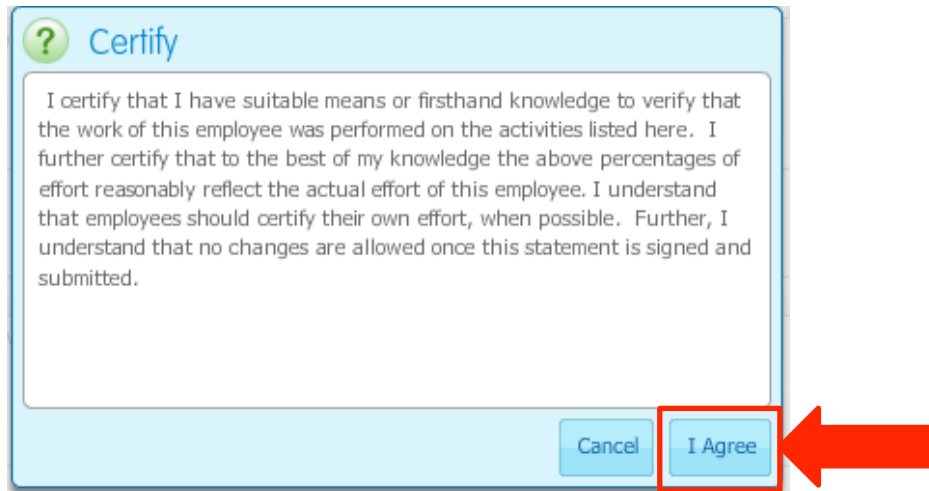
? Certify

I certify that I have suitable means or firsthand knowledge to verify that the work of this employee was performed on the activities listed here. I further certify that to the best of my knowledge the above percentages of effort reasonably reflect the actual effort of this employee. I understand that employees should certify their own effort, when possible. Further, I understand that no changes are allowed once this statement is signed and submitted.

Cancel

I Agree